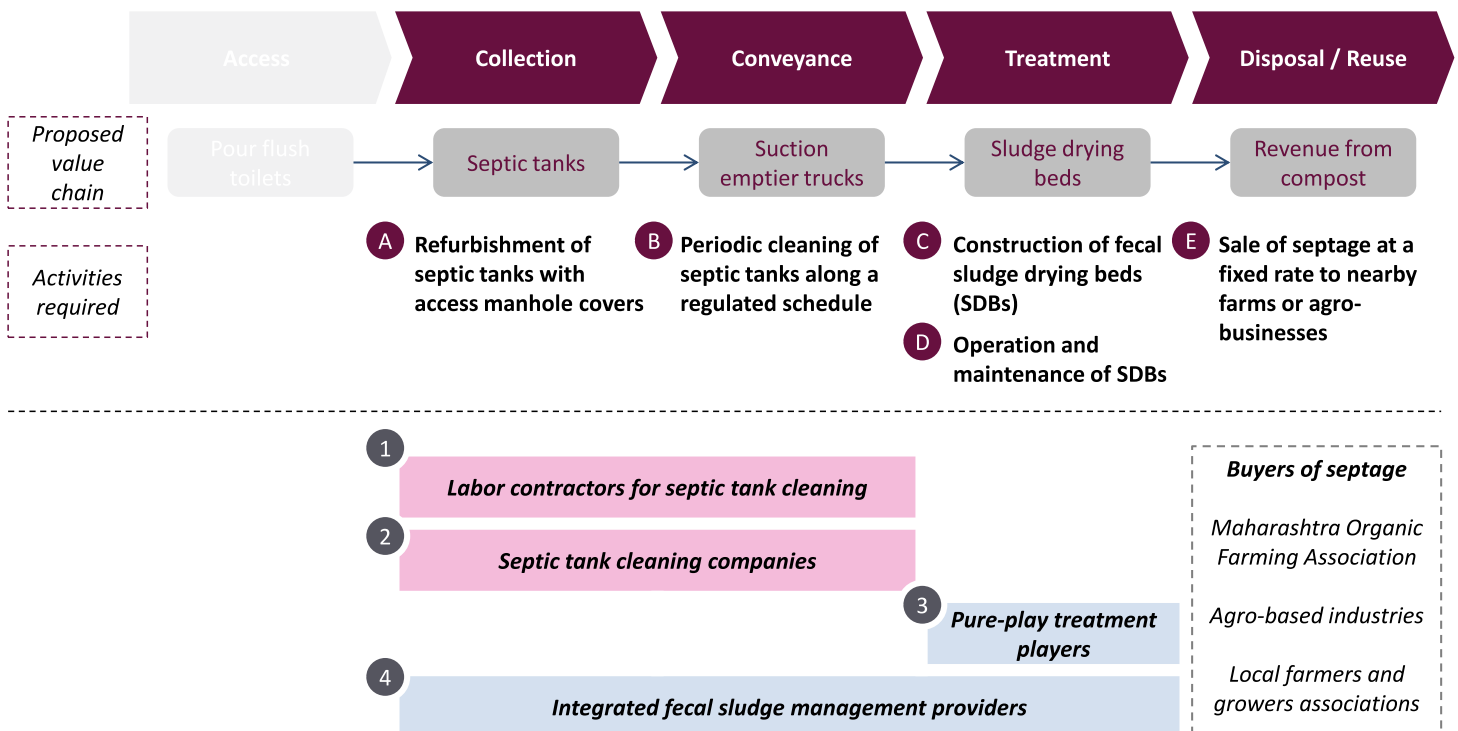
Access
Collection
Conveyance
Treatment
Disposal / Reuse

Proposed value chain

Pour flush toilets
Septic tanks
Suction emptier trucks
Sludge drying beds
Revenue from compost

Activities required

A Refurbishment of septic tanks with access manhole covers

B Periodic cleaning of septic tanks along a regulated schedule

C Construction of fecal sludge drying beds (SDBs)

D Operation and maintenance of SDBs

E Sale of septage at a fixed rate to nearby farms or agro-businesses

1 Labor contractors for septic tank cleaning

2 Septic tank cleaning companies

3 Pure-play treatment players

4 Integrated fecal sludge management providers

Buyers of septage

Maharashtra Organic Farming Association

Agro-based industries

Local farmers and growers associations